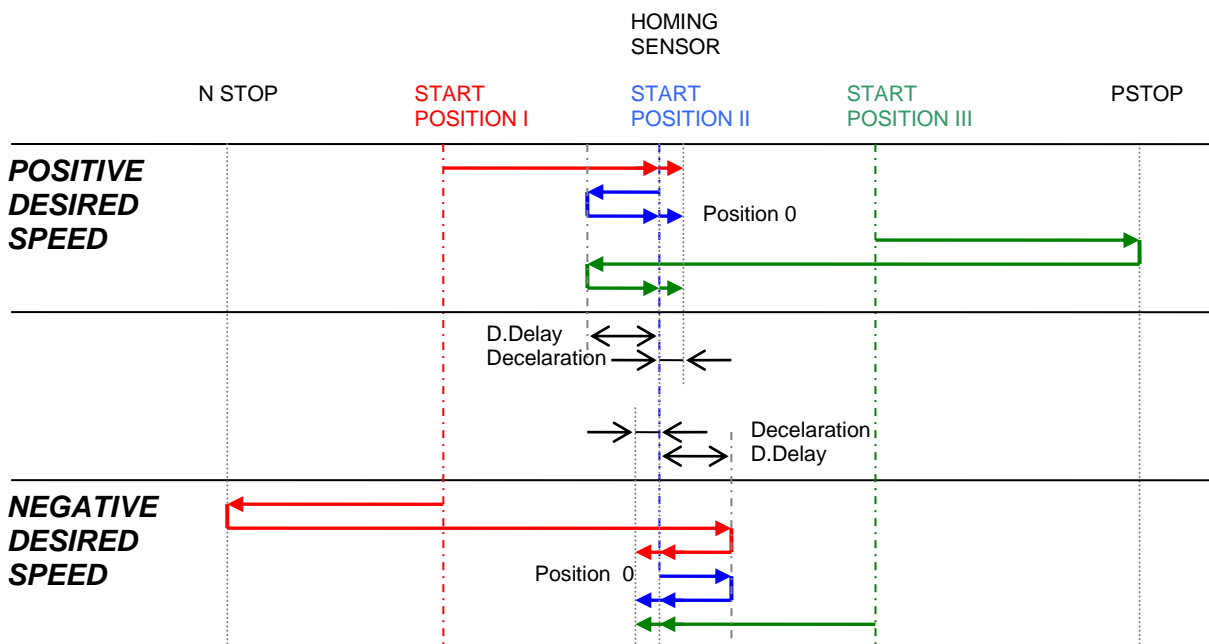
HOMING SENSOR

N STOP

START POSITION I

START POSITION II

START POSITION III

PSTOP

POSITIVE DESIRED SPEED

Position 0

D.Delay

Decelaration

Decelaration

D.Delay

NEGATIVE DESIRED SPEED

Position 0